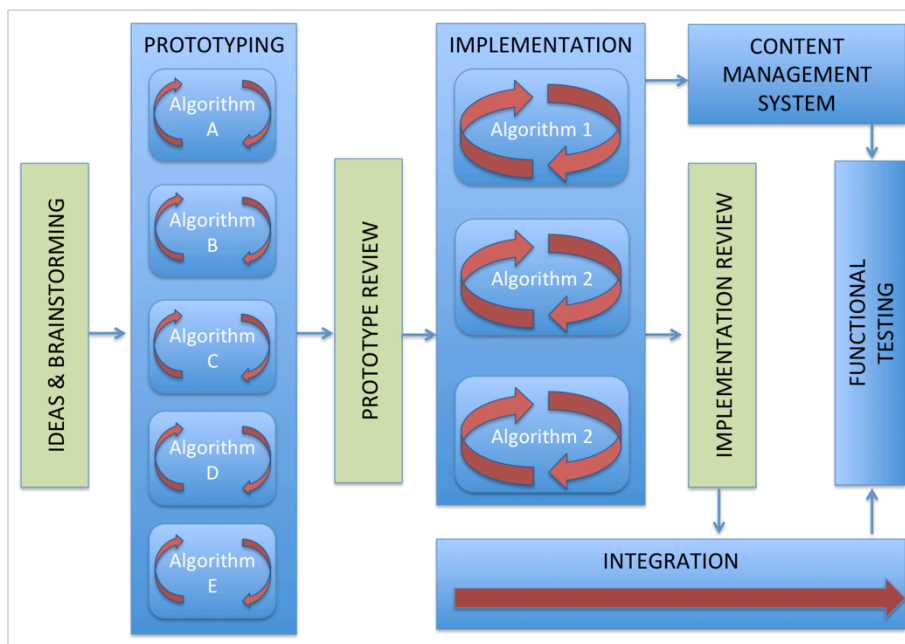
IDEAS & BRAINSTORMING

PROTOTYPING

Algorithm A

Algorithm B

Algorithm C

Algorithm D

Algorithm E

PROTOTYPE REVIEW

IMPLEMENTATION

Algorithm 1

Algorithm 2

Algorithm 2

CONTENT MANAGEMENT SYSTEM

IMPLEMENTATION REVIEW

FUNCTIONAL TESTING

INTEGRATION